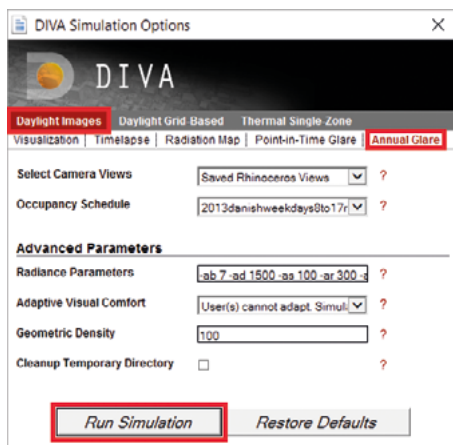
DIVA Simulation Options

×

DIVA

Daylight Images | Daylight Grid-Based | Thermal Single-Zone

Visualization | Timelapse | Radiation Map | Point-in-Time Glare | Annual Glare

Select Camera Views | Saved Rhinoceros Views | ?

Occupancy Schedule | 2013danishweekdays8to17r | ?

Advanced Parameters

Radiance Parameters | -ab 7 -ad 1500 -as 100 -ar 300 -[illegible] | ?

Adaptive Visual Comfort | User(s) cannot adapt. Simul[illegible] | ?

Geometric Density | 100 | ?

Cleanup Temporary Directory | ?

Run Simulation

Restore Defaults